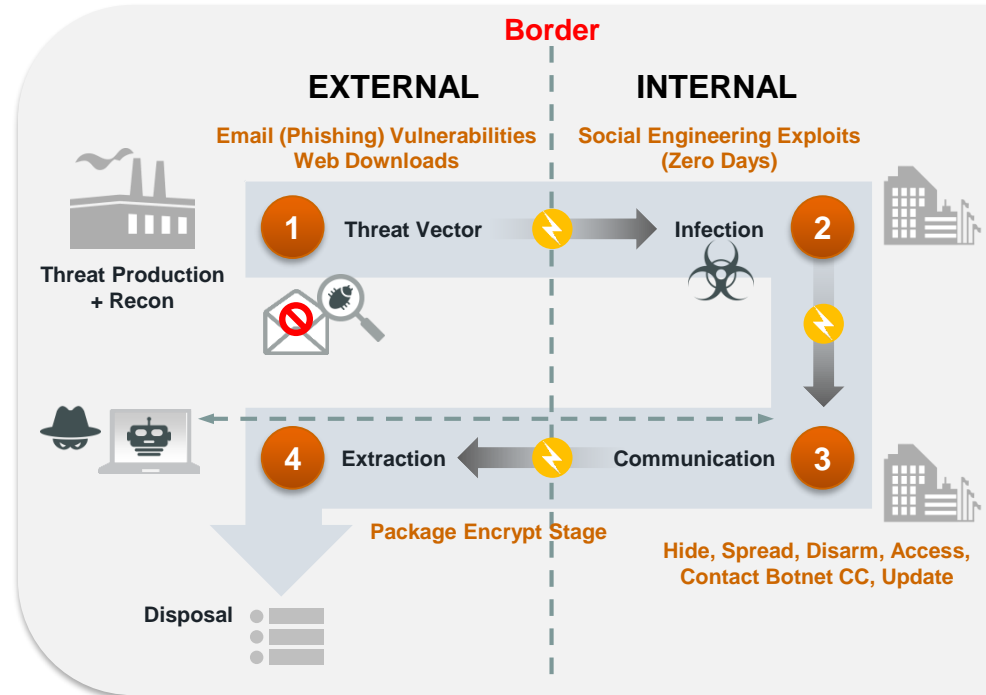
Border

EXTERNAL

INTERNAL

Email (Phishing) Vulnerabilities
Web Downloads

Social Engineering Exploits
(Zero Days)

Threat Production
+ Recon

1

Threat Vector

Infection

2

4

Extraction

Communication

3

Package Encrypt Stage

Hide, Spread, Disarm, Access,
Contact Botnet CC, Update

Disposal